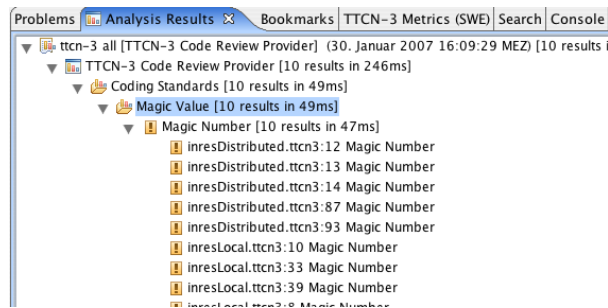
Problems | Analysis Results ⊠ | Bookmarks | TTCN-3 Metrics (SWE) | Search | Console

ttcn-3 all [TTCN-3 Code Review Provider] (30. Januar 2007 16:09:29 MEZ) [10 results i

TTCN-3 Code Review Provider [10 results in 246ms]

Coding Standards [10 results in 49ms]

Magic Value [10 results in 49ms]

Magic Number [10 results in 47ms]

inresDistributed.ttcn3:12 Magic Number

inresDistributed.ttcn3:13 Magic Number

inresDistributed.ttcn3:14 Magic Number

inresDistributed.ttcn3:87 Magic Number

inresDistributed.ttcn3:93 Magic Number

inresLocal.ttcn3:10 Magic Number

inresLocal.ttcn3:33 Magic Number

inresLocal.ttcn3:39 Magic Number

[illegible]